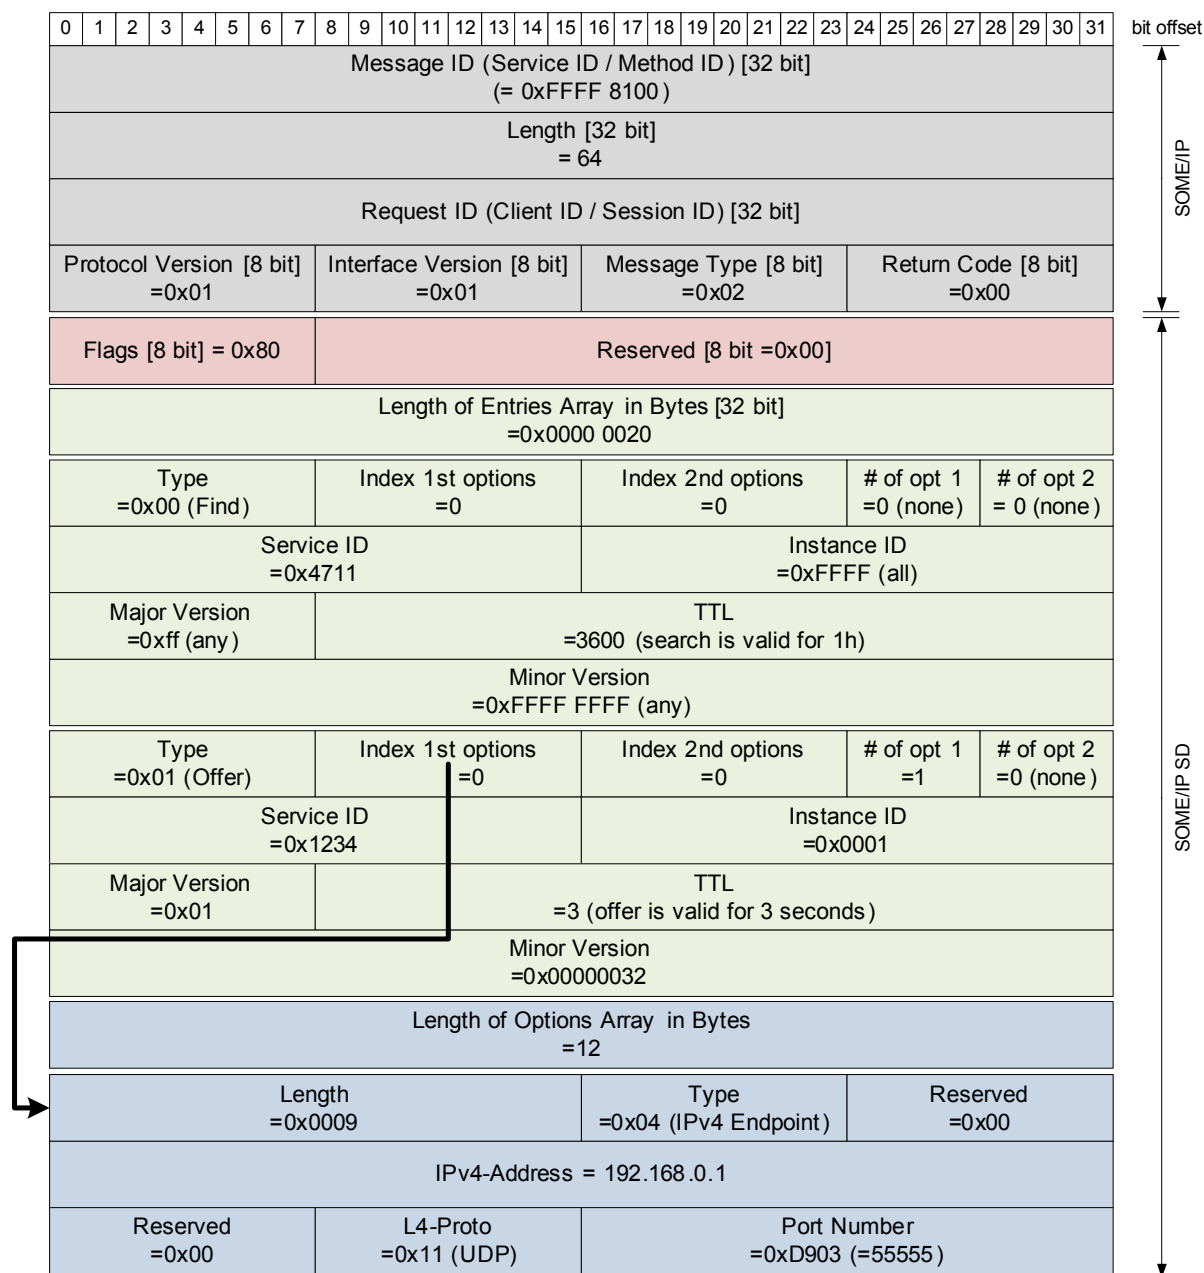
| 0 | 1 | 2 | 3 | 4 | 5 | 6 | 7 | 8 | 9 | 10 | 11 | 12 | 13 | 14 | 15 | 16 | 17 | 18 | 19 | 20 | 21 | 22 | 23 | 24 | 25 | 26 | 27 | 28 | 29 | 30 | 31 |
|---|---|---|---|---|---|---|---|---|---|---|---|---|---|---|---|---|---|---|---|---|---|---|---|---|---|---|---|---|---|---|---|

bit offset

Message ID (Service ID / Method ID) [32 bit] (= 0xFFFF 8100)

Length [32 bit] = 64

Request ID (Client ID / Session ID) [32 bit]

| Protocol Version [8 bit] =0x01 | Interface Version [8 bit] =0x01 | Message Type [8 bit] =0x02 | Return Code [8 bit] =0x00 |
|---|---|---|---|

SOME/IP

| Flags [8 bit] = 0x80 | Reserved [8 bit =0x00] |
|---|---|

Length of Entries Array in Bytes [32 bit] =0x0000 0020

| Type =0x00 (Find) | Index 1st options =0 | Index 2nd options =0 | # of opt 1 =0 (none) | # of opt 2 = 0 (none) |
|---|---|---|---|---|

| Service ID =0x4711 | Instance ID =0xFFFF (all) |
|---|---|

| Major Version =0xff (any) | TTL =3600 (search is valid for 1h) |
|---|---|

Minor Version =0xFFFF FFFF (any)

| Type =0x01 (Offer) | Index 1st options =0 | Index 2nd options =0 | # of opt 1 =1 | # of opt 2 =0 (none) |
|---|---|---|---|---|

| Service ID =0x1234 | Instance ID =0x0001 |
|---|---|

| Major Version =0x01 | TTL =3 (offer is valid for 3 seconds) |
|---|---|

Minor Version =0x00000032

Length of Options Array in Bytes =12

| Length =0x0009 | Type =0x04 (IPv4 Endpoint) | Reserved =0x00 |
|---|---|---|

IPv4-Address = 192.168.0.1

| Reserved =0x00 | L4-Proto =0x11 (UDP) | Port Number =0xD903 (=55555) |
|---|---|---|

SOME/IP SD